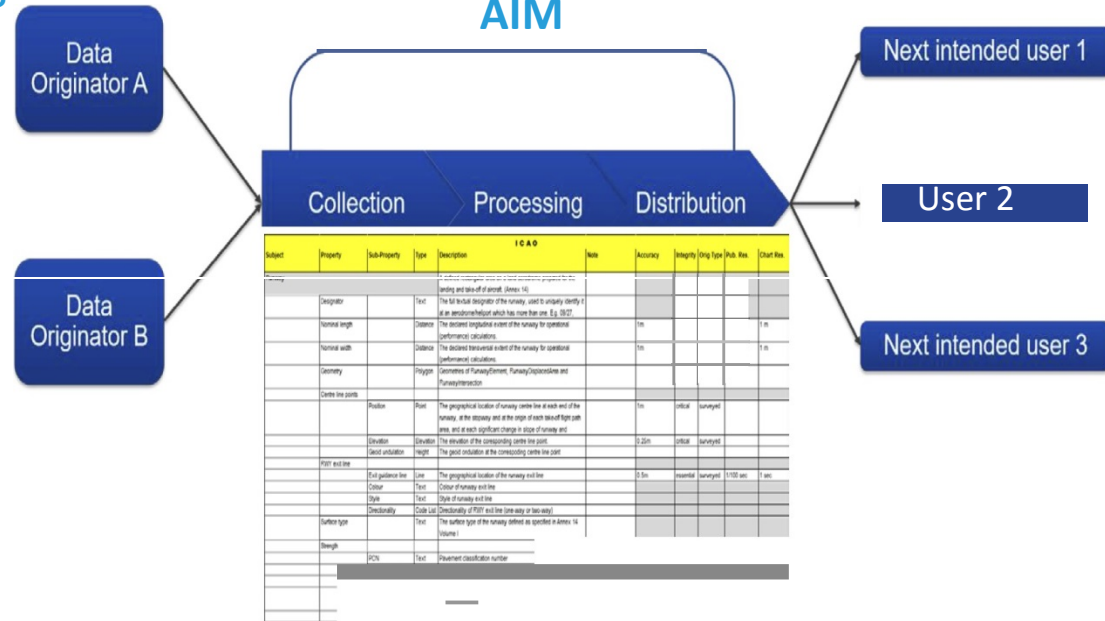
AIM

Data Originator A

Data Originator B

Collection

Processing

Distribution

Next intended user 1

User 2

Next intended user 3

ICAO

| Subject | Property | Sub-Property | Type | Description | Note | Accuracy | Integrity | Orig Type | Pub. Res. | Chart Res. |
|---|---|---|---|---|---|---|---|---|---|---|
| Runway | | | | A defined rectangular area on a land aerodrome prepared for the landing and take-off of aircraft. (Annex 14) | | | | | | |
| | Designator | | Text | The full textual designator of the runway, used to uniquely identify it at an aerodrome/heliport which has more than one. E.g. 09/27. | | | | | | |
| | Nominal length | | Distance | The declared longitudinal extent of the runway for operational (performance) calculations. | | 1m | | | | 1 m |
| | Nominal width | | Distance | The declared transversal extent of the runway for operational (performance) calculations. | | 1m | | | | 1 m |
| | Geometry | | Polygon | Geometries of RunwayElement, RunwayDisplacedArea and RunwayIntersection | | | | | | |
| | Centre line points | | | | | | | | | |
| | | Position | Point | The geographical location of runway centre line at each end of the runway, at the stopway and at the origin of each take-off flight path area, and at each significant change in slope of runway and | | 1m | critical | surveyed | | |
| | | Elevation | Elevation | The elevation of the corresponding centre line point. | | 0.25m | critical | surveyed | | |
| | | Geoid undulation | Height | The geoid undulation at the corresponding centre line point | | | | | | |
| | RWY exit line | | | | | | | | | |
| | | Exit guidance line | Line | The geographical location of the runway exit line | | 0.5m | essential | surveyed | 1/100 sec | 1 sec |
| | | Colour | Text | Colour of runway exit line | | | | | | |
| | | Style | Text | Style of runway exit line | | | | | | |
| | | Directionality | Code List | Directionality of RWY exit line (one-way or two-way) | | | | | | |
| | Surface type | | Text | The surface type of the runway defined as specified in Annex 14 Volume I | | | | | | |
| | Strength | | | | | | | | | |
| | | PCN | Text | Pavement classification number | | | | | | |